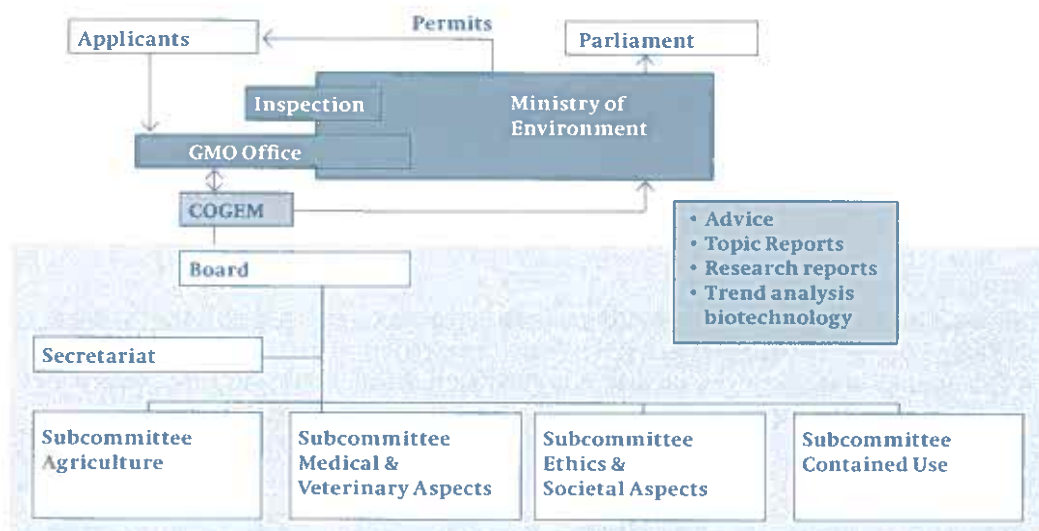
Applicants

Permits

Parliament

Inspection

Ministry of Environment

GMO Office

COGEM

• Advice
• Topic Reports
• Research reports
• Trend analysis biotechnology

Board

Secretariat

Subcommittee Agriculture

Subcommittee Medical & Veterinary Aspects

Subcommittee Ethics & Societal Aspects

Subcommittee Contained Use